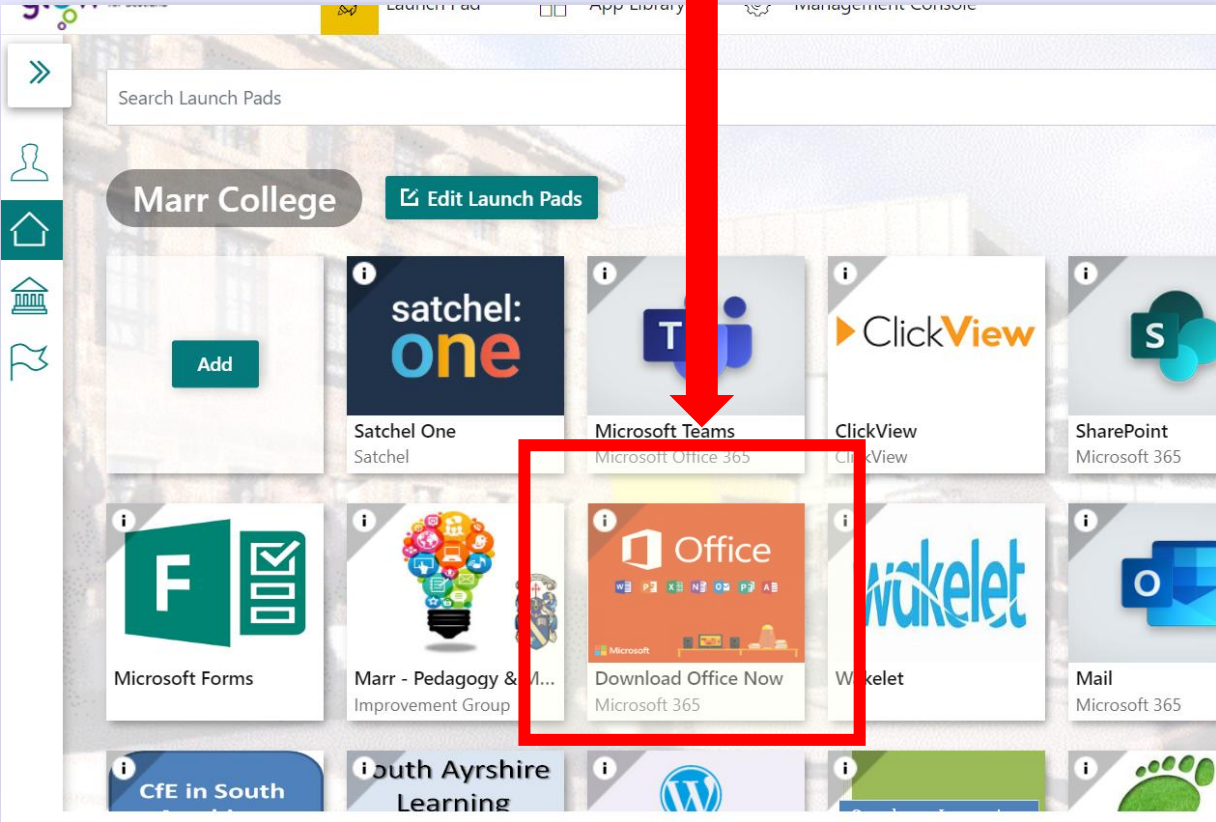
Launch Pad App Library Management Console

Search Launch Pads

Marr College

Edit Launch Pads

Add

satchel: one

Satchel One
Satchel

Microsoft Teams
Microsoft Office 365

ClickView

ClickView
ClickView

SharePoint
Microsoft 365

Microsoft Forms

Marr - Pedagogy & M...
Improvement Group

Office

Microsoft

Download Office Now
Microsoft 365

wakelet

Wakelet

Mail
Microsoft 365

CfE in South

South Ayrshire Learning